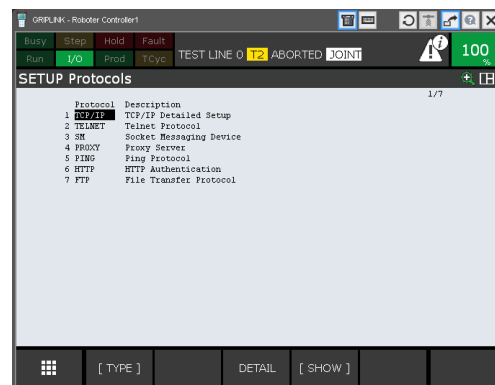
GRIPLINK - Roboter Controller1

Busy Step Hold Fault
Run I/O Prod TCyc

TEST LINE 0 T2 ABORTED JOINT

100 %

SETUP Protocols

1/7

| | Protocol | Description |
|---|---|---|
| 1 | TCP/IP | TCP/IP Detailed Setup |
| 2 | TELNET | Telnet Protocol |
| 3 | SM | Socket Messaging Device |
| 4 | PROXY | Proxy Server |
| 5 | PING | Ping Protocol |
| 6 | HTTP | HTTP Authentication |
| 7 | FTP | File Transfer Protocol |

[ TYPE ] DETAIL [ SHOW ]